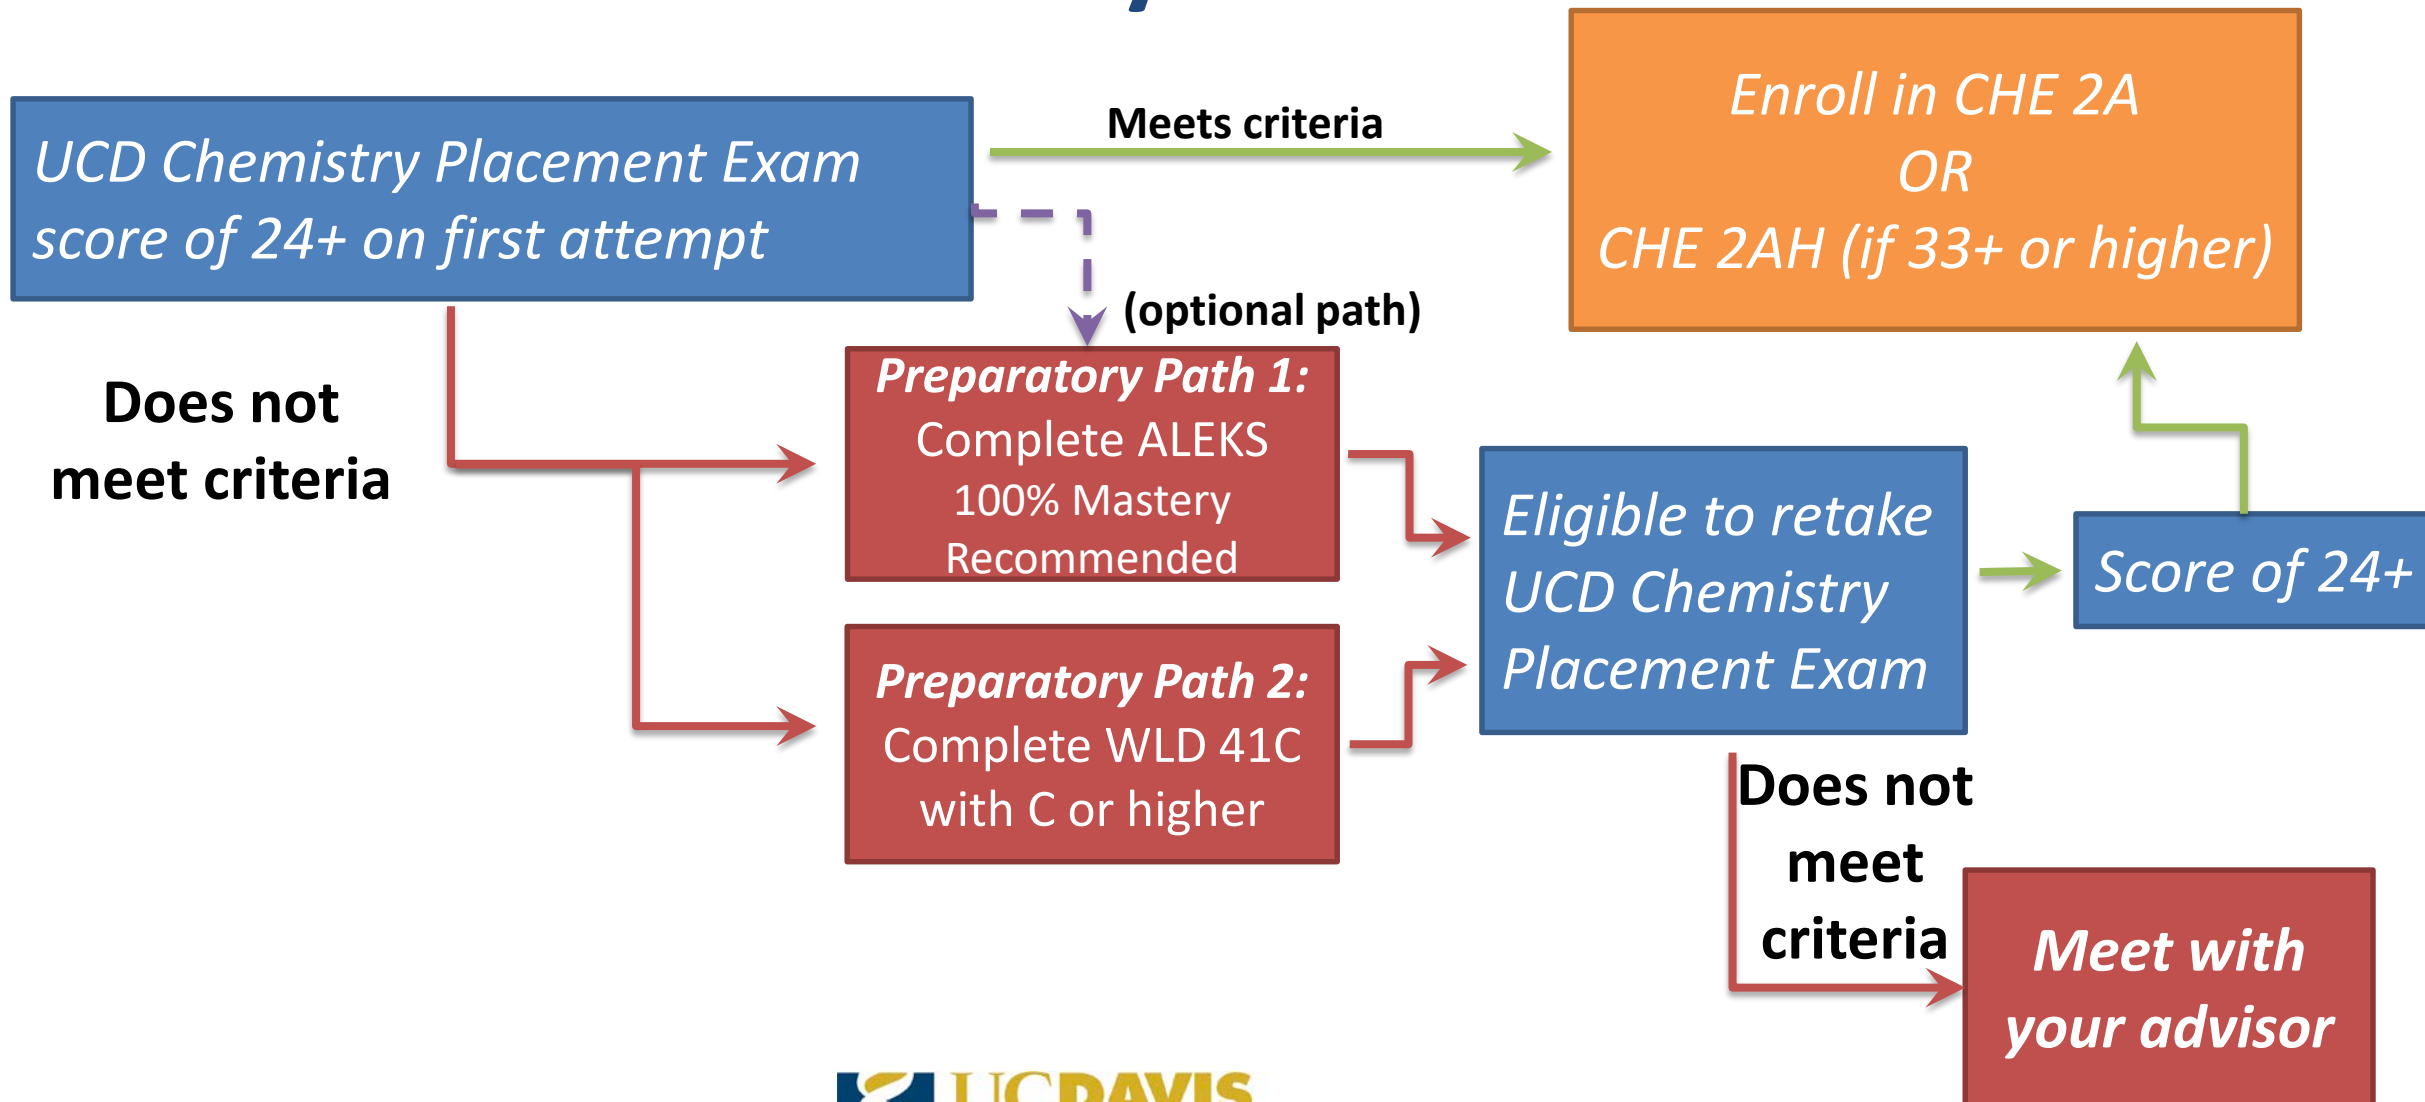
UCD Chemistry Placement Exam score of 24+ on first attempt

Meets criteria

Enroll in CHE 2A
OR
CHE 2AH (if 33+ or higher)

(optional path)

Does not meet criteria

Preparatory Path 1:
Complete ALEKS 100% Mastery Recommended

Preparatory Path 2:
Complete WLD 41C with C or higher

Eligible to retake UCD Chemistry Placement Exam

Score of 24+

Does not meet criteria

Meet with your advisor

UCDAVIS